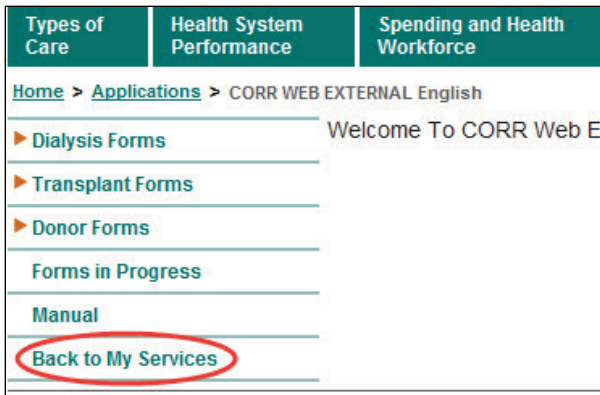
Types of Care | Health System Performance | Spending and Health Workforce

Home > Applications > CORR WEB EXTERNAL English

Dialysis Forms
Transplant Forms
Donor Forms
Forms in Progress
Manual
Back to My Services

Welcome To CORR Web E